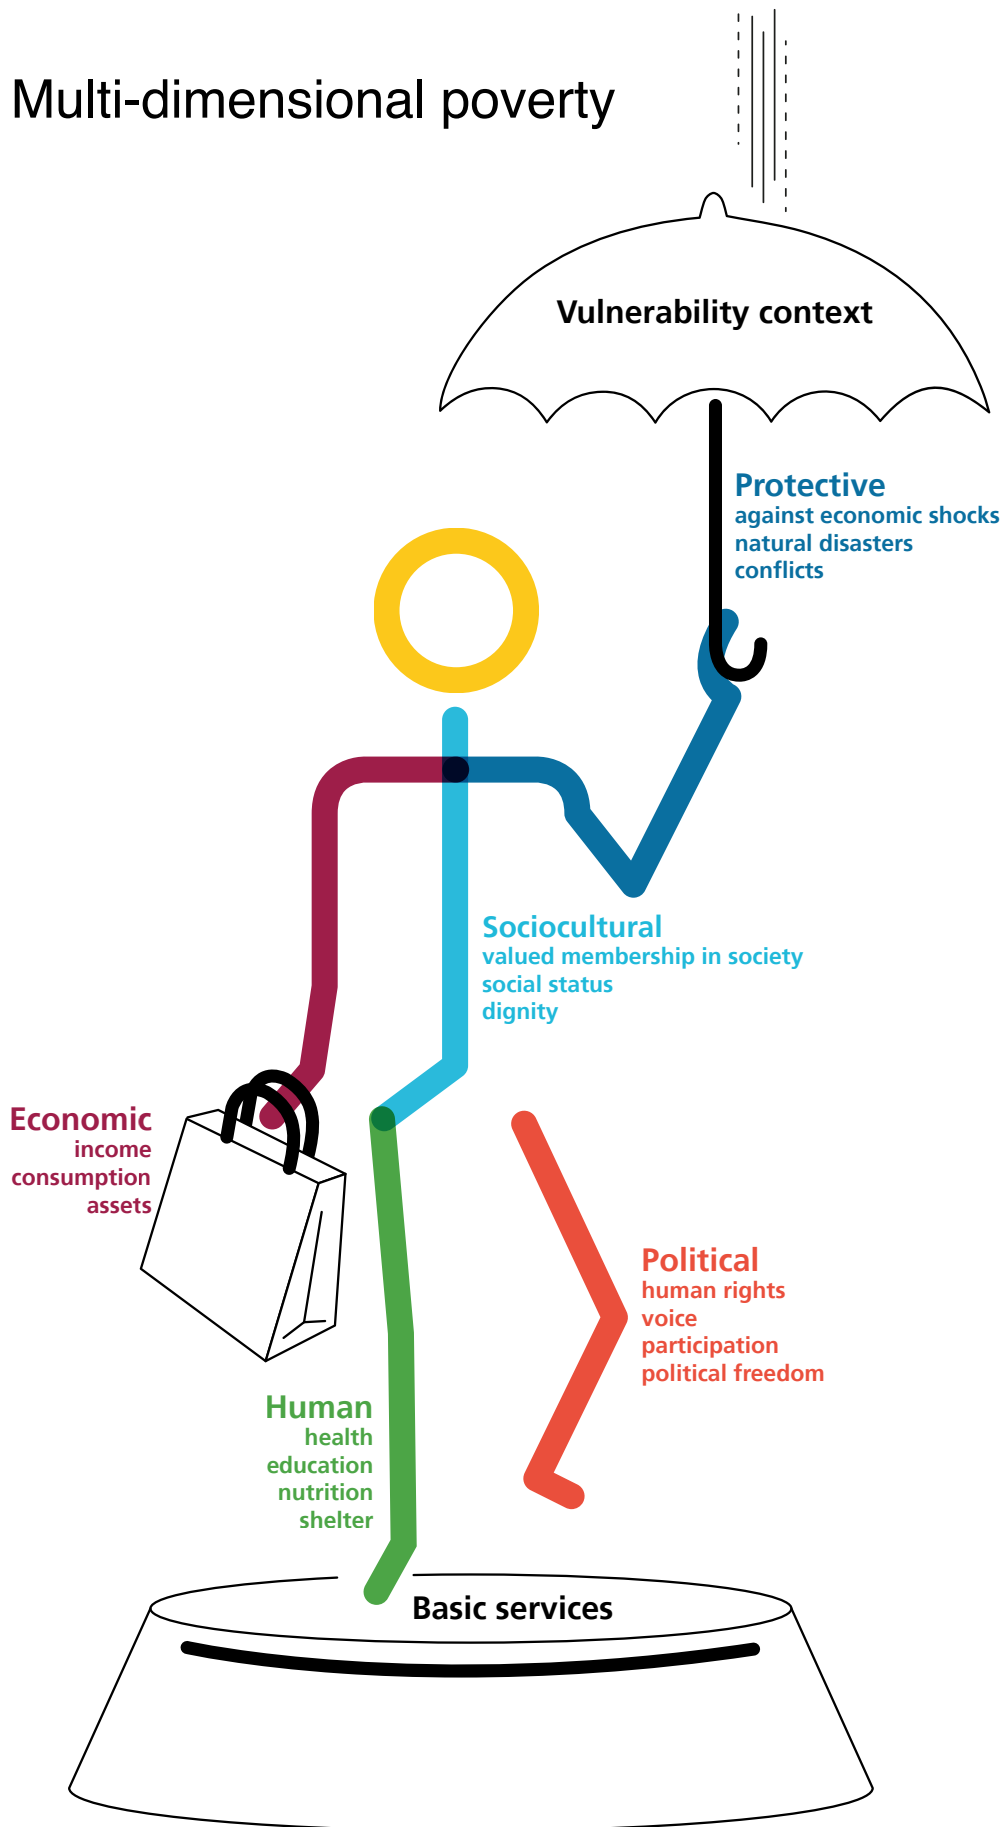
Multi-dimensional poverty

Vulnerability context

Protective
against economic shocks
natural disasters
conflicts

Sociocultural
valued membership in society
social status
dignity

Economic
income
consumption
assets

Political
human rights
voice
participation
political freedom

Human
health
education
nutrition
shelter

Basic services